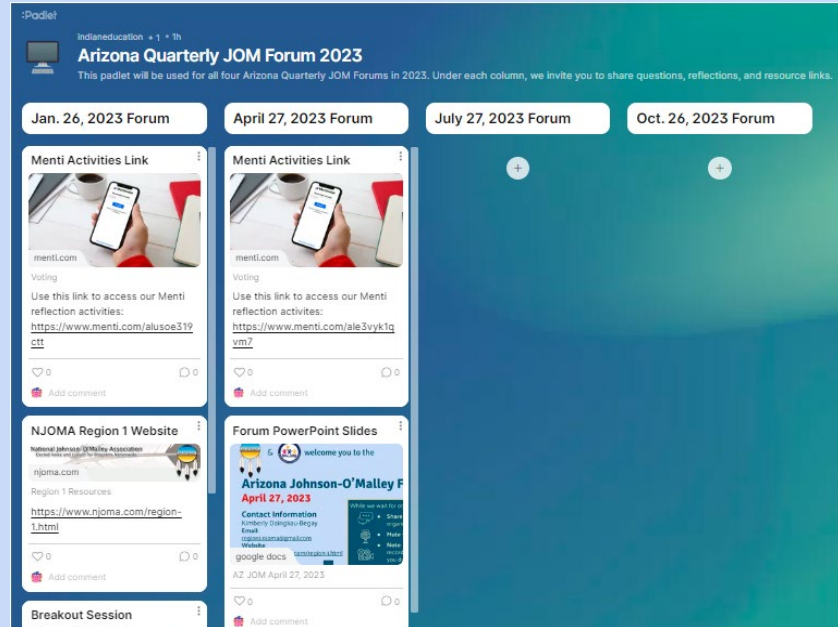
:Padlet

indianeducation +1 • 1h

Arizona Quarterly JOM Forum 2023

This padlet will be used for all four Arizona Quarterly JOM Forums in 2023. Under each column, we invite you to share questions, reflections, and resource links.

Jan. 26, 2023 Forum

Menti Activities Link

menti.com

Voting

Use this link to access our Menti reflection activities: https://www.menti.com/alusoe319ctt

0 0

Add comment

NJOMA Region 1 Website

National Johnson-O'Malley Association

njoma.com

Region 1 Resources

https://www.njoma.com/region-1.html

0 0

Add comment

Breakout Session

April 27, 2023 Forum

Menti Activities Link

menti.com

Voting

Use this link to access our Menti reflection activites: https://www.menti.com/ale3vyk1qvm7

0 0

Add comment

Forum PowerPoint Slides

welcome you to the

Arizona Johnson-O'Malley F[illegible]

April 27, 2023

Contact Information

Kimberly Dolnglau-Begay

Email

Website

google docs

AZ JOM April 27, 2023

0 0

Add comment

July 27, 2023 Forum

Oct. 26, 2023 Forum